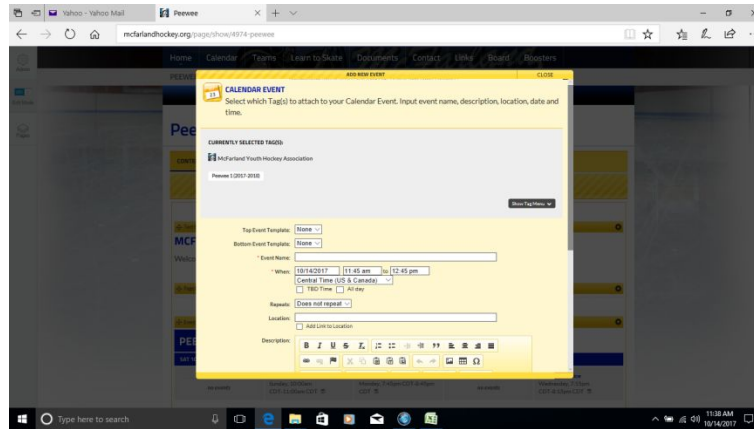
Yahoo - Yahoo Mail
Peewee
mcfarlandhockey.org/page/show/4974-peewee

Home Calendar Teams Learn to Skate Documents Contact Links Board Boosters

ADD NEW EVENT
CLOSE

CALENDAR EVENT
Select which Tag(s) to attach to your Calendar Event. Input event name, description, location, date and time.

CURRENTLY SELECTED TAG(S):
McFarland Youth Hockey Association
Peewee 1 (2017-2018)

Show Tag Menu

Top Event Template: None
Bottom Event Template: None
* Event Name:
* When: 10/14/2017 11:45 am to 12:45 pm
Central Time (US & Canada)
TBD Time All day
Repeats: Does not repeat
Location:
Add Link to Location
Description:

Pee
MCF
Welco
PEE

Type here to search
11:38 AM
10/14/2017